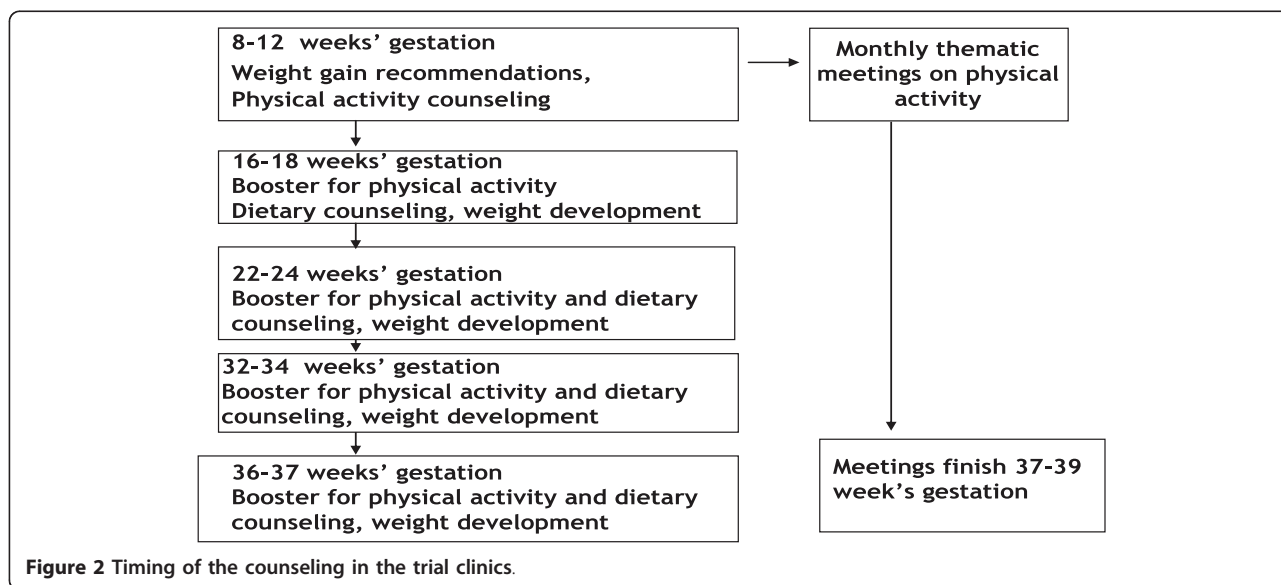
8-12 weeks' gestation
Weight gain recommendations,
Physical activity counseling

Monthly thematic meetings on physical activity

16-18 weeks' gestation
Booster for physical activity
Dietary counseling, weight development

22-24 weeks' gestation
Booster for physical activity and dietary counseling, weight development

32-34 weeks' gestation
Booster for physical activity and dietary counseling, weight development

36-37 weeks' gestation
Booster for physical activity and dietary counseling, weight development

Meetings finish 37-39 week's gestation

**Figure 2** Timing of the counseling in the trial clinics.